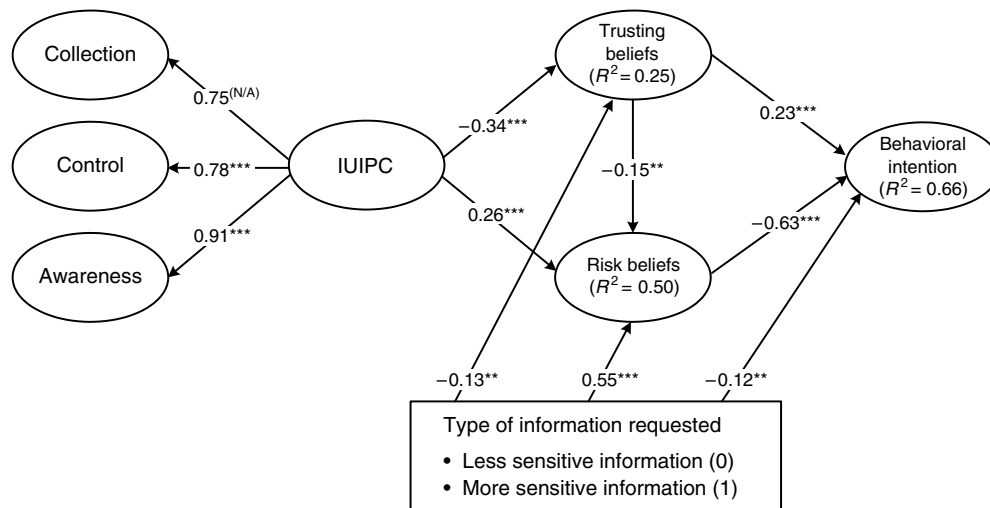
Collection

$0.75^{(N/A)}$

Control

$0.78^{***}$

$0.91^{***}$

Awareness

IUIPC

$-0.34^{***}$

$0.26^{***}$

Trusting beliefs ($R^2 = 0.25$)

$-0.15^{**}$

Risk beliefs ($R^2 = 0.50$)

$0.23^{***}$

$-0.63^{***}$

Behavioral intention ($R^2 = 0.66$)

$-0.13^{**}$

$0.55^{***}$

$-0.12^{**}$

Type of information requested

• Less sensitive information (0)
• More sensitive information (1)